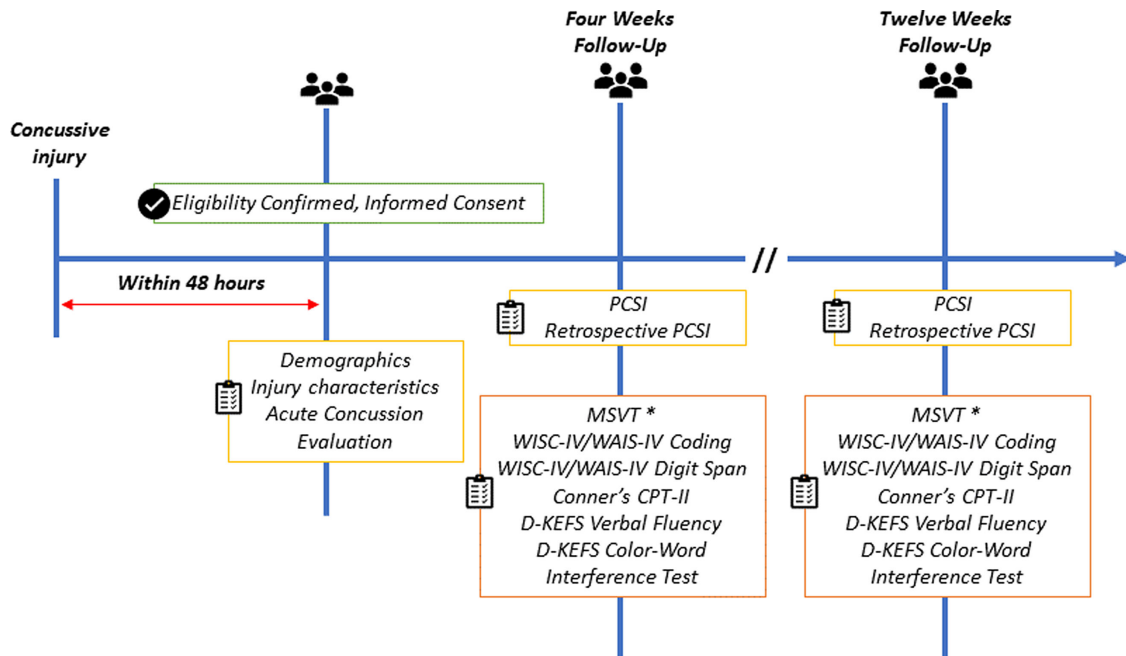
Concussive injury

Eligibility Confirmed, Informed Consent

Within 48 hours

Demographics
Injury characteristics
Acute Concussion Evaluation

Four Weeks Follow-Up

PCSI
Retrospective PCSI

MSVT *
WISC-IV/WAIS-IV Coding
WISC-IV/WAIS-IV Digit Span
Conner's CPT-II
D-KEFS Verbal Fluency
D-KEFS Color-Word Interference Test

//

Twelve Weeks Follow-Up

PCSI
Retrospective PCSI

MSVT *
WISC-IV/WAIS-IV Coding
WISC-IV/WAIS-IV Digit Span
Conner's CPT-II
D-KEFS Verbal Fluency
D-KEFS Color-Word Interference Test